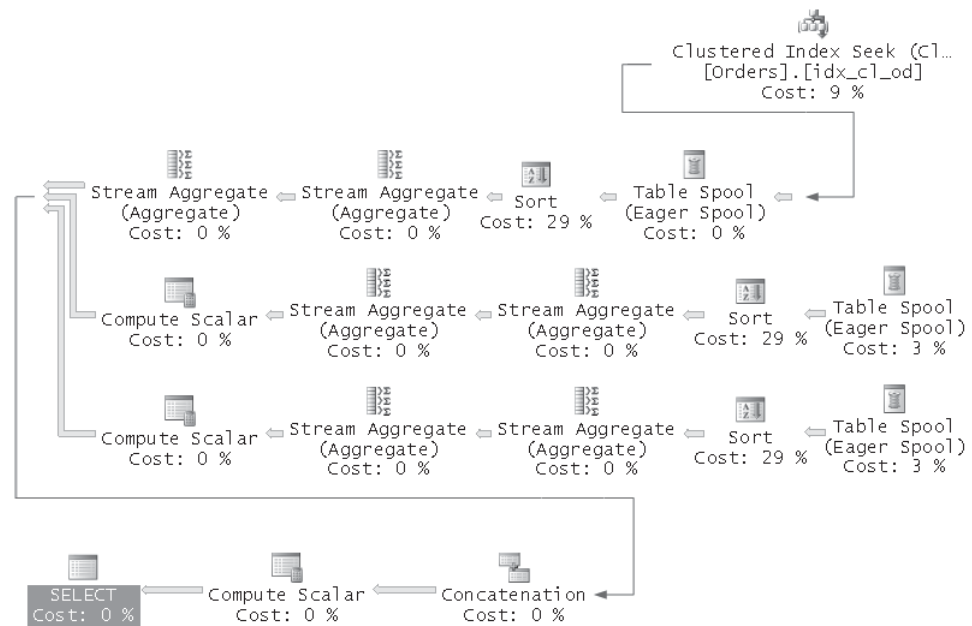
Clustered Index Seek (Cl…
[Orders].[idx_cl_od]
Cost: 9 %

Stream Aggregate
(Aggregate)
Cost: 0 %

Stream Aggregate
(Aggregate)
Cost: 0 %

Sort
Cost: 29 %

Table Spool
(Eager Spool)
Cost: 0 %

Compute Scalar
Cost: 0 %

Stream Aggregate
(Aggregate)
Cost: 0 %

Stream Aggregate
(Aggregate)
Cost: 0 %

Sort
Cost: 29 %

Table Spool
(Eager Spool)
Cost: 3 %

Compute Scalar
Cost: 0 %

Stream Aggregate
(Aggregate)
Cost: 0 %

Stream Aggregate
(Aggregate)
Cost: 0 %

Sort
Cost: 29 %

Table Spool
(Eager Spool)
Cost: 3 %

SELECT
Cost: 0 %

Compute Scalar
Cost: 0 %

Concatenation
Cost: 0 %